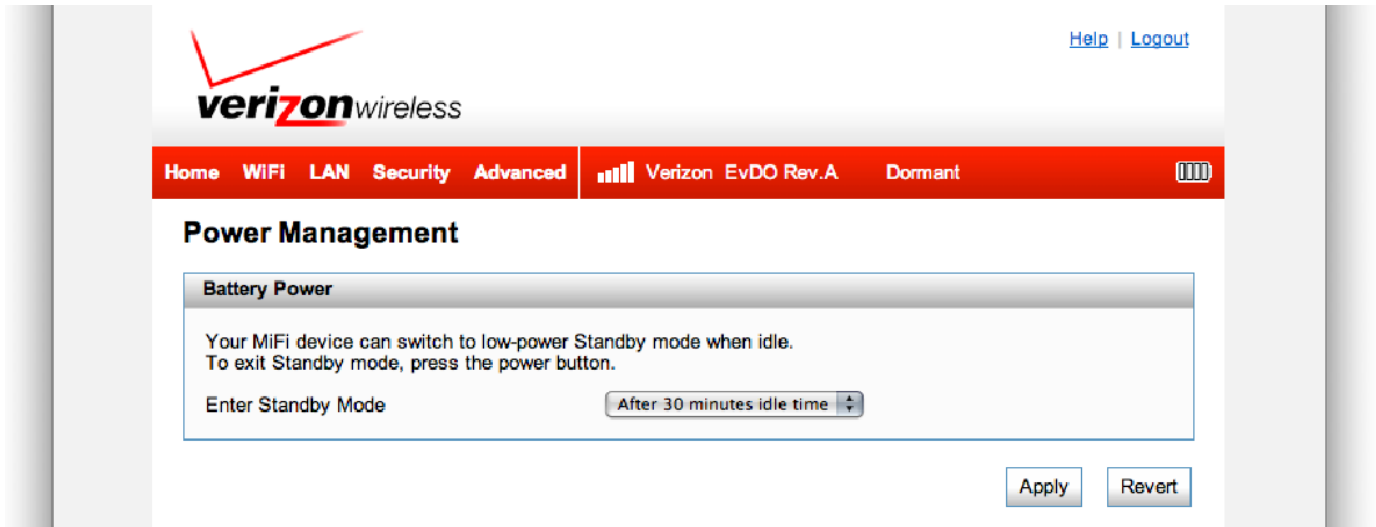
Help | Logout

verizonwireless

Home WiFi LAN Security Advanced

Verizon EvDO Rev.A Dormant

Power Management

Battery Power

Your MiFi device can switch to low-power Standby mode when idle.
To exit Standby mode, press the power button.

Enter Standby Mode

After 30 minutes idle time

Apply Revert